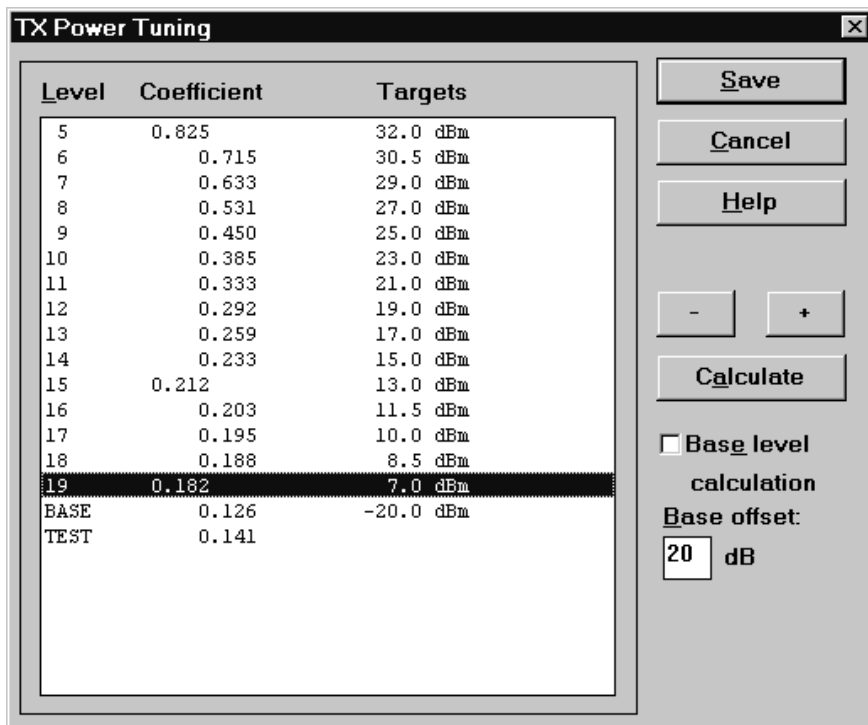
TX Power Tuning

| Level | Coefficient | Targets |
|---|---|---|
| 5 | 0.825 | 32.0 dBm |
| 6 | 0.715 | 30.5 dBm |
| 7 | 0.633 | 29.0 dBm |
| 8 | 0.531 | 27.0 dBm |
| 9 | 0.450 | 25.0 dBm |
| 10 | 0.385 | 23.0 dBm |
| 11 | 0.333 | 21.0 dBm |
| 12 | 0.292 | 19.0 dBm |
| 13 | 0.259 | 17.0 dBm |
| 14 | 0.233 | 15.0 dBm |
| 15 | 0.212 | 13.0 dBm |
| 16 | 0.203 | 11.5 dBm |
| 17 | 0.195 | 10.0 dBm |
| 18 | 0.188 | 8.5 dBm |
| 19 | 0.182 | 7.0 dBm |
| BASE | 0.126 | -20.0 dBm |
| TEST | 0.141 | |

Save
Cancel
Help
-
+
Calculate
Base level calculation
Base offset:
20 dB